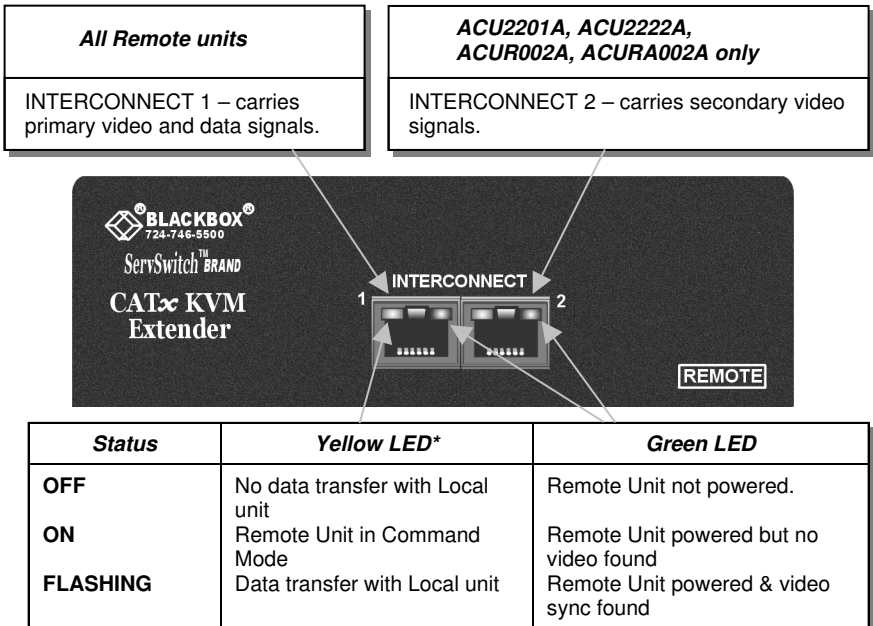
All Remote units

INTERCONNECT 1 – carries primary video and data signals.

ACU2201A, ACU2222A, ACUR002A, ACURA002A only

INTERCONNECT 2 – carries secondary video signals.

BLACKBOX®
724-746-5500
ServSwitch™ BRAND
CATx KVM Extender

INTERCONNECT
1
2

REMOTE

| Status | Yellow LED* | Green LED |
|---|---|---|
| OFF | No data transfer with Local unit | Remote Unit not powered. |
| ON | Remote Unit in Command Mode | Remote Unit powered but no video found |
| FLASHING | Data transfer with Local unit | Remote Unit powered & video sync found |